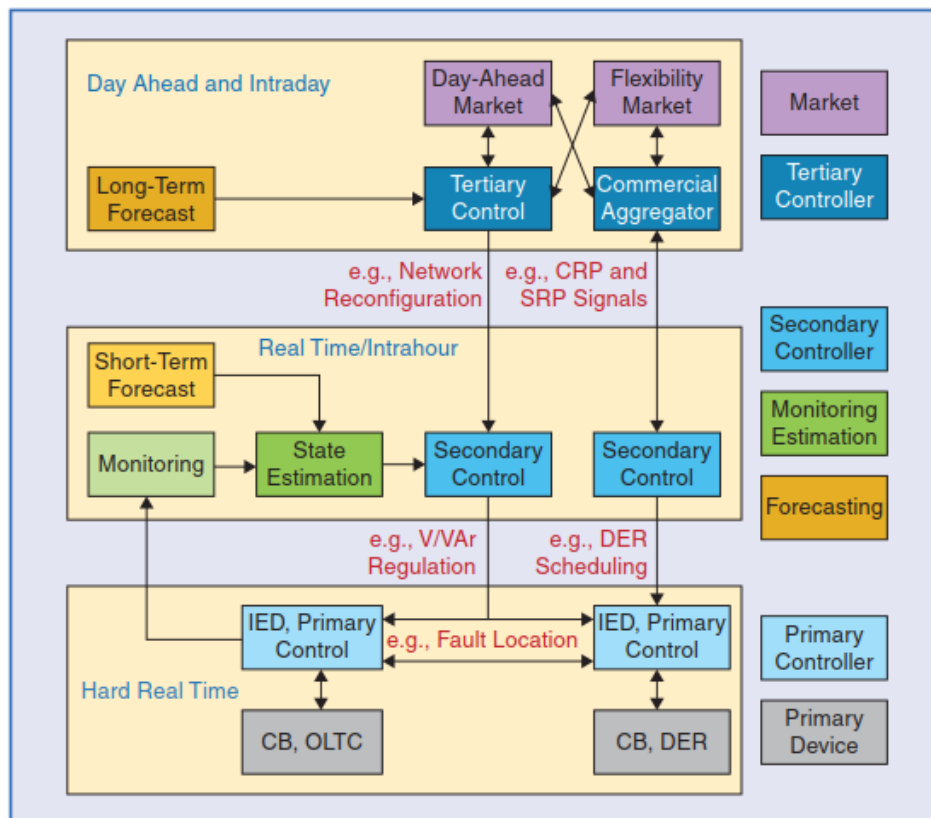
Day Ahead and Intraday

Day-Ahead Market

Flexibility Market

Long-Term Forecast

Tertiary Control

Commercial Aggregator

e.g., Network Reconfiguration

e.g., CRP and SRP Signals

Real Time/Intrahour

Short-Term Forecast

Monitoring

State Estimation

Secondary Control

Secondary Control

e.g., V/VAr Regulation

e.g., DER Scheduling

IED, Primary Control

e.g., Fault Location

IED, Primary Control

Hard Real Time

CB, OLTC

CB, DER

Market

Tertiary Controller

Secondary Controller

Monitoring Estimation

Forecasting

Primary Controller

Primary Device